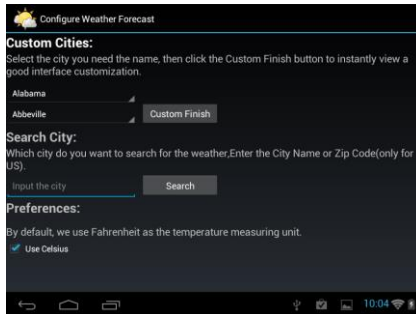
Configure Weather Forecast

Custom Cities:

Select the city you need the name, then click the Custom Finish button to instantly view a good interface customization.

Alabama

Abbeville

Custom Finish

Search City:

Which city do you want to search for the weather,Enter the City Name or Zip Code(only for US).

Input the city

Search

Preferences:

By default, we use Fahrenheit as the temperature measuring unit.

Use Celsius

10:04